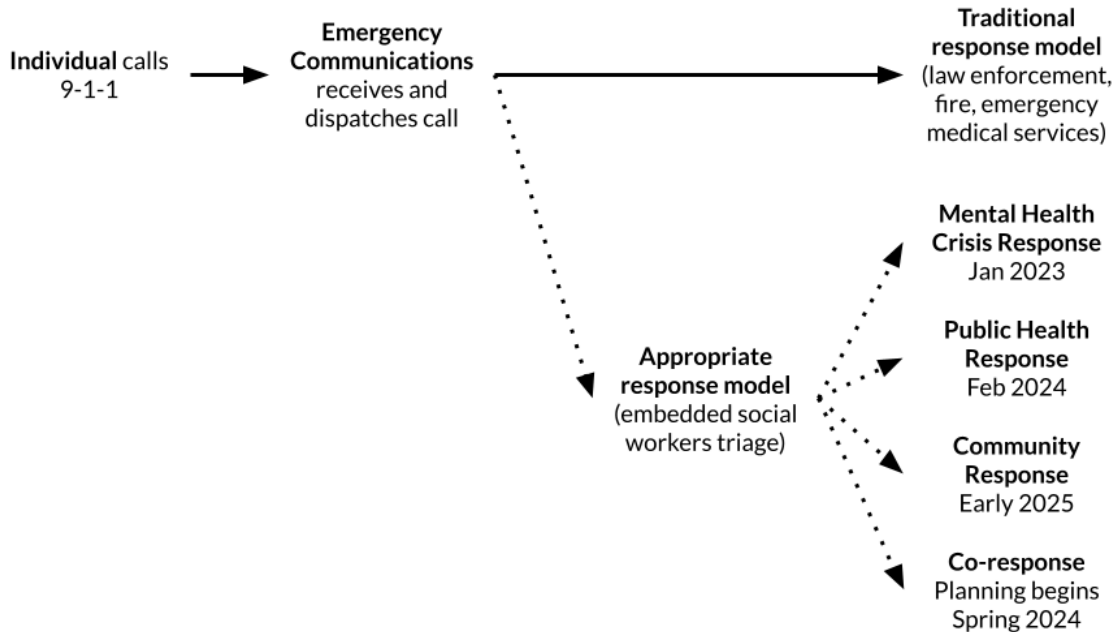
Individual calls 9-1-1

Emergency Communications receives and dispatches call

Traditional response model (law enforcement, fire, emergency medical services)

Appropriate response model (embedded social workers triage)

Mental Health Crisis Response Jan 2023

Public Health Response Feb 2024

Community Response Early 2025

Co-response Planning begins Spring 2024